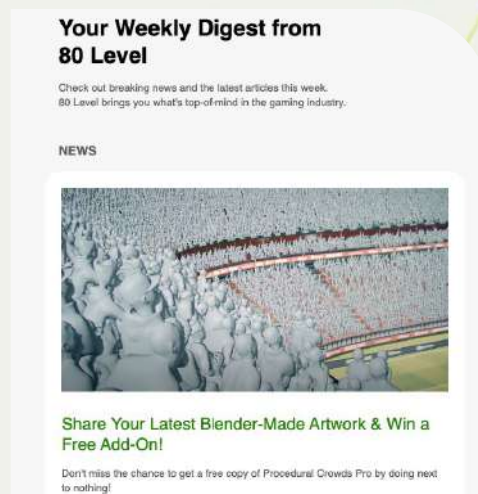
Your Weekly Digest from 80 Level

Check out breaking news and the latest articles this week. 80 Level brings you what's top-of-mind in the gaming industry.

NEWS

Share Your Latest Blender-Made Artwork & Win a Free Add-On!

Don't miss the chance to get a free copy of Procedural Crowds Pro by doing next to nothing!